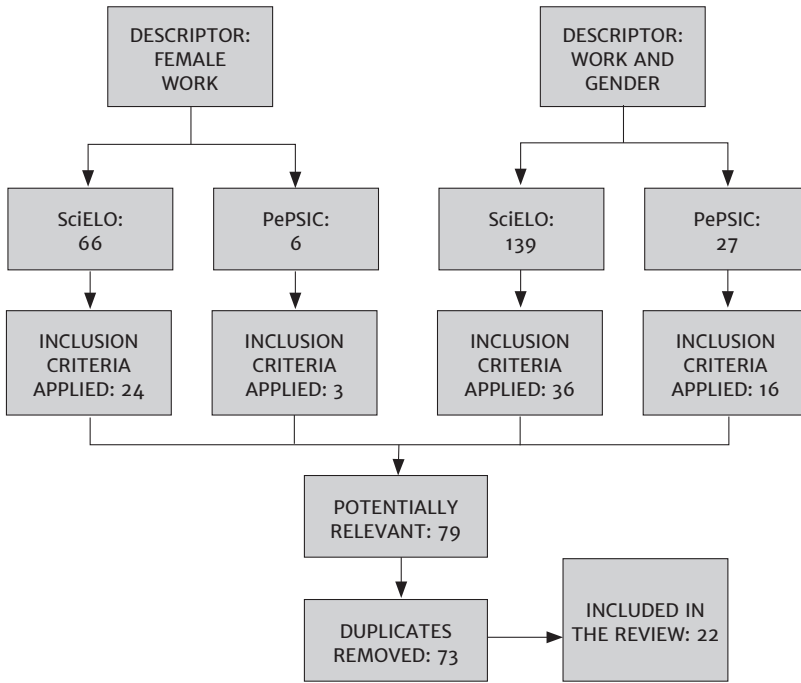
DESCRIPTOR: FEMALE WORK

DESCRIPTOR: WORK AND GENDER

SciELO: 66

PePSIC: 6

SciELO: 139

PePSIC: 27

INCLUSION CRITERIA APPLIED: 24

INCLUSION CRITERIA APPLIED: 3

INCLUSION CRITERIA APPLIED: 36

INCLUSION CRITERIA APPLIED: 16

POTENTIALLY RELEVANT: 79

DUPLICATES REMOVED: 73

INCLUDED IN THE REVIEW: 22